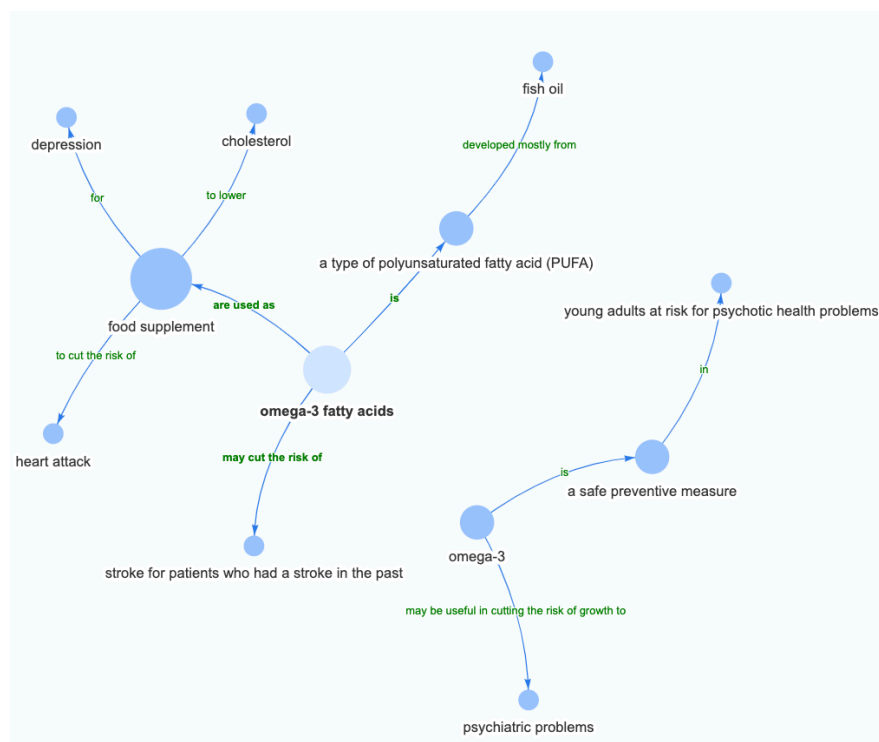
fish oil

depression

cholesterol

developed mostly from

for

to lower

a type of polyunsaturated fatty acid (PUFA)

are used as

is

food supplement

young adults at risk for psychotic health problems

to cut the risk of

in

omega-3 fatty acids

heart attack

may cut the risk of

is

a safe preventive measure

omega-3

stroke for patients who had a stroke in the past

may be useful in cutting the risk of growth to

psychiatric problems